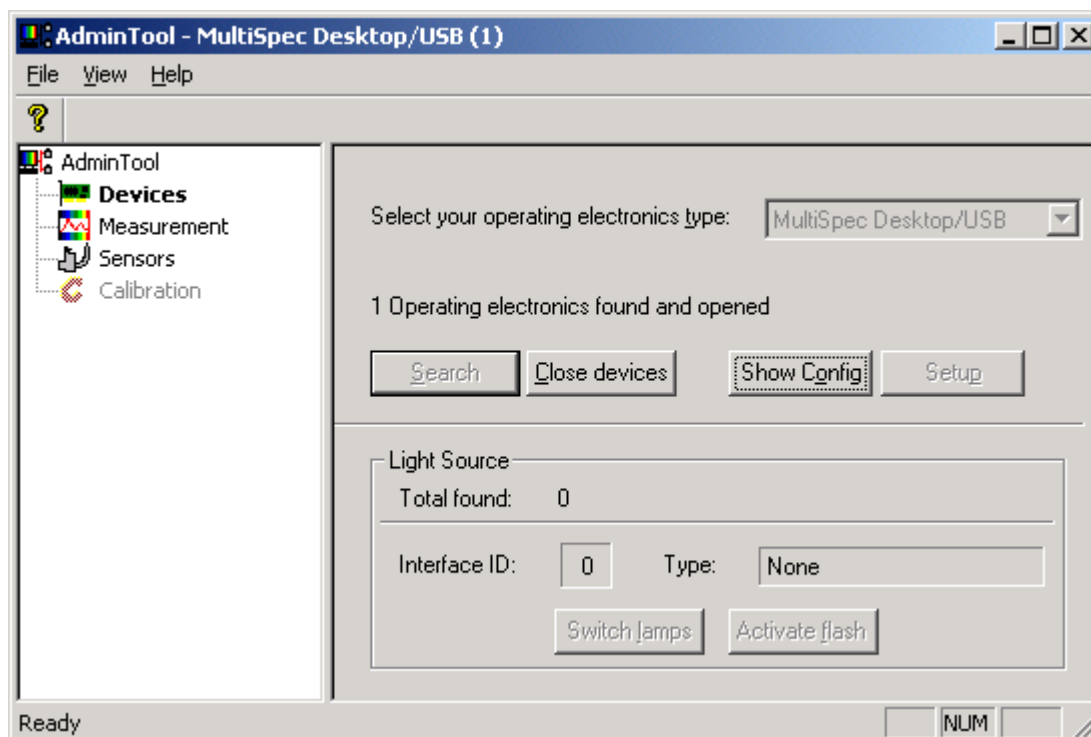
AdminTool - MultiSpec Desktop/USB (1)

File View Help

?

AdminTool
Devices
Measurement
Sensors
Calibration

Select your operating electronics type: MultiSpec Desktop/USB

1 Operating electronics found and opened

Search
Close devices
Show Config
Setup

Light Source
Total found: 0

Interface ID: 0 Type: None

Switch lamps
Activate flash

Ready
NUM